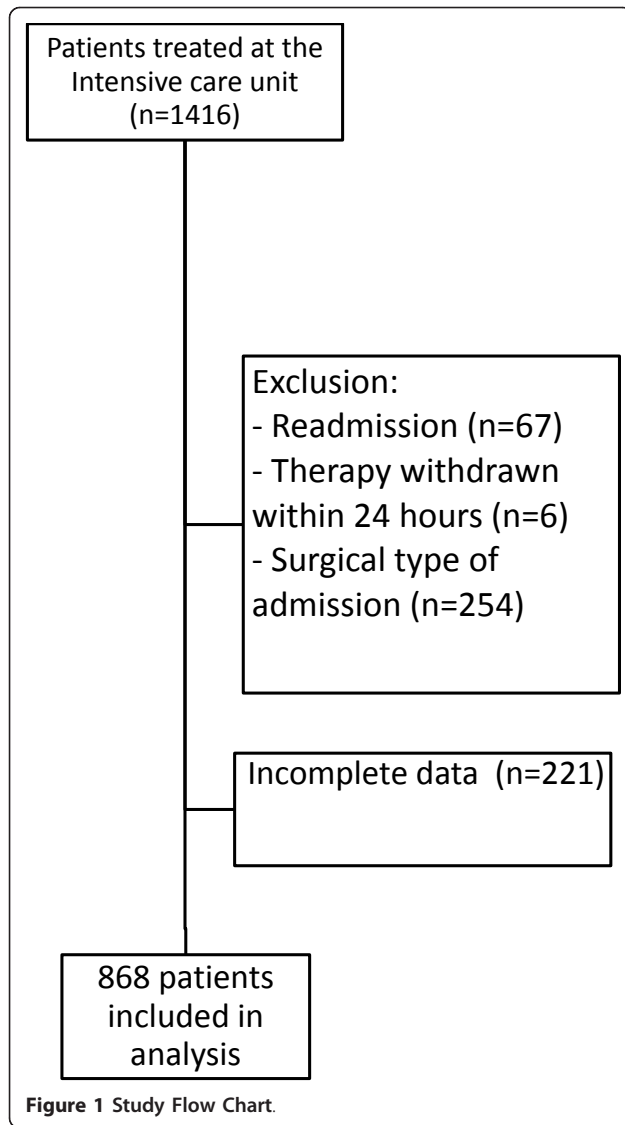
Patients treated at the Intensive care unit (n=1416)

Exclusion:
- Readmission (n=67)
- Therapy withdrawn within 24 hours (n=6)
- Surgical type of admission (n=254)

Incomplete data (n=221)

868 patients included in analysis

Figure 1 Study Flow Chart.